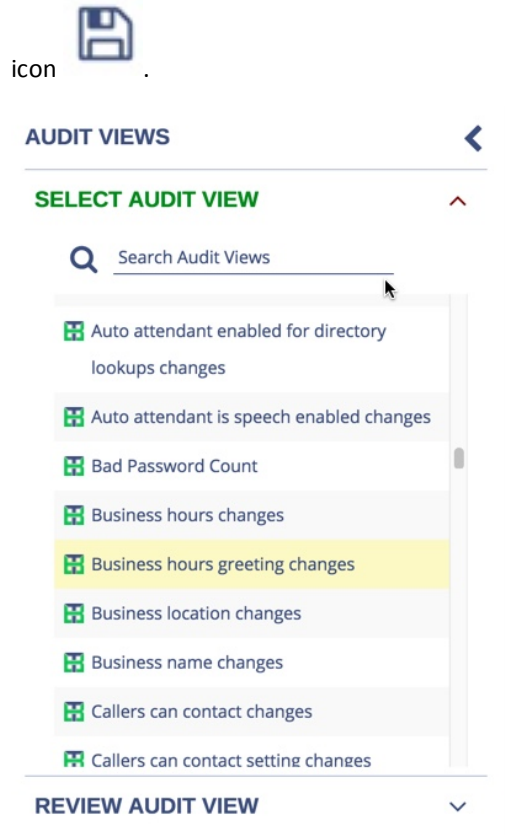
icon .

AUDIT VIEWS

SELECT AUDIT VIEW

Search Audit Views

Auto attendant enabled for directory lookups changes

Auto attendant is speech enabled changes

Bad Password Count

Business hours changes

Business hours greeting changes

Business location changes

Business name changes

Callers can contact changes

Callers can contact setting changes

REVIEW AUDIT VIEW